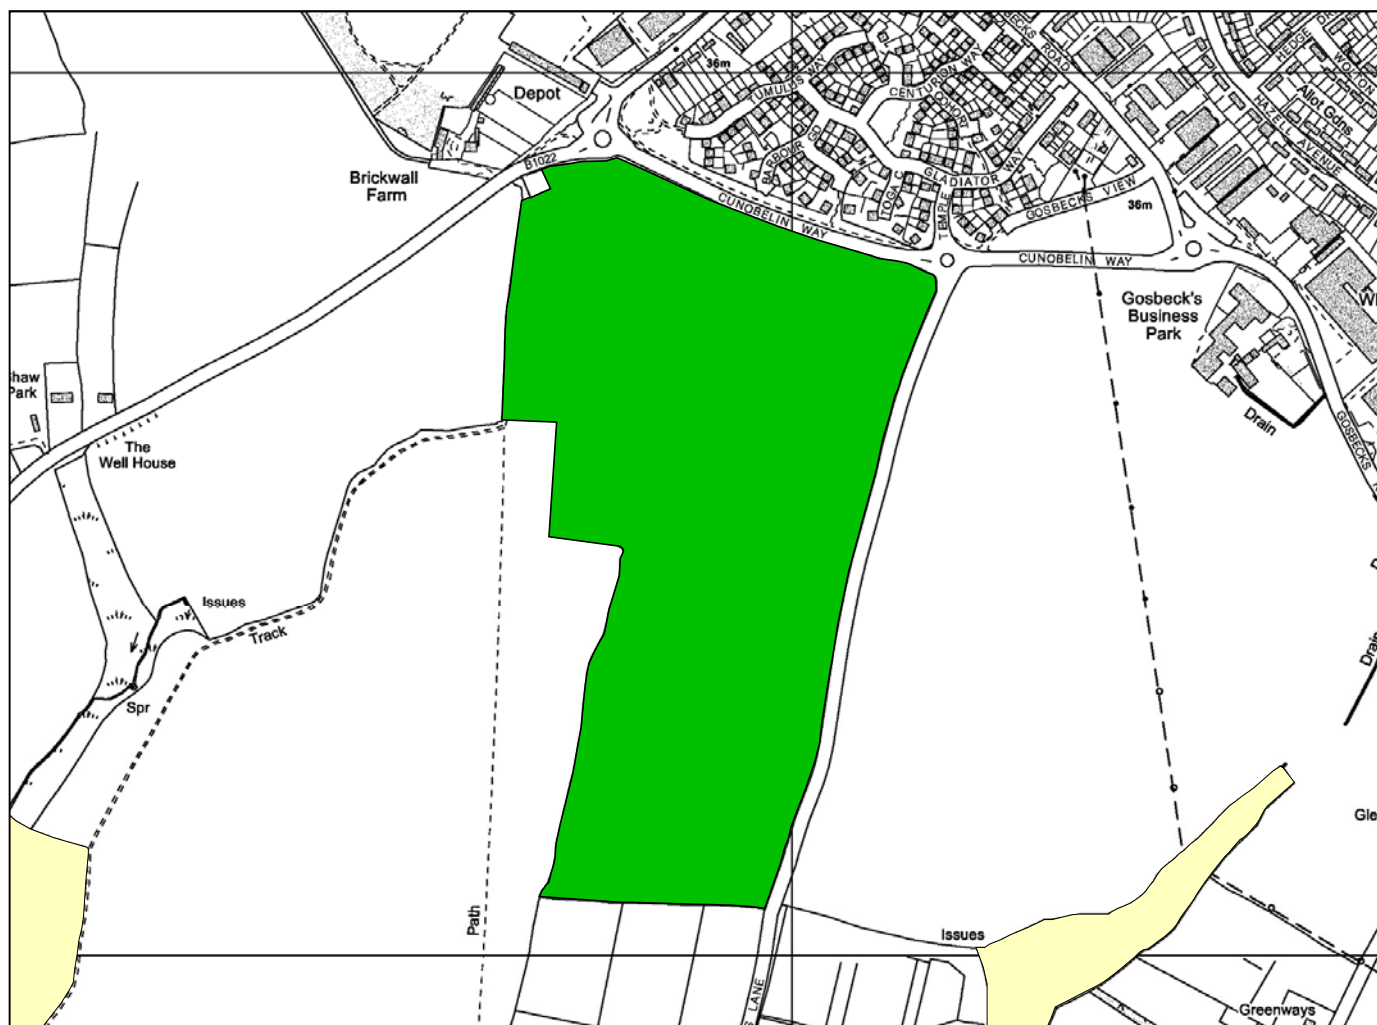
Depot

36m

Brickwall Farm

B1022

CUNOBELIN WAY

TUMULUS WAY

BARBOUR GD

CENTURION WAY

COHORT

TOGA C

GLADIATOR WAY

TEMPLE

GOSBECKS VIEW

GOSBECKS ROAD

36m

CUNOBELIN WAY

HEDGE

Allot Gdns

HAZELL AVENUE

WOXTON

Gosbeck's Business Park

Drain

GOSBECKS

haw Park

The Well House

Issues

Track

Spr

Path

LANE

Issues

Greenways

Drain

Gle

Wh